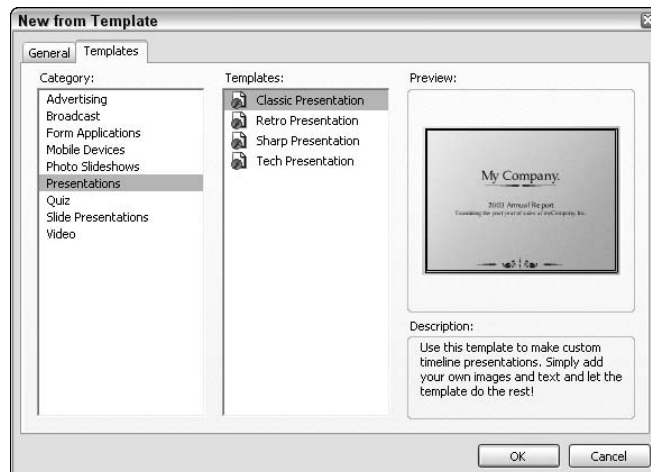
New from Template

General Templates

Category:
Advertising
Broadcast
Form Applications
Mobile Devices
Photo Slideshows
Presentations
Quiz
Slide Presentations
Video

Templates:
Classic Presentation
Retro Presentation
Sharp Presentation
Tech Presentation

Preview:

My Company.

2003 Annual Report
Examining the past year of sales at myCompany, Inc.

Description:
Use this template to make custom timeline presentations. Simply add your own images and text and let the template do the rest!

OK Cancel